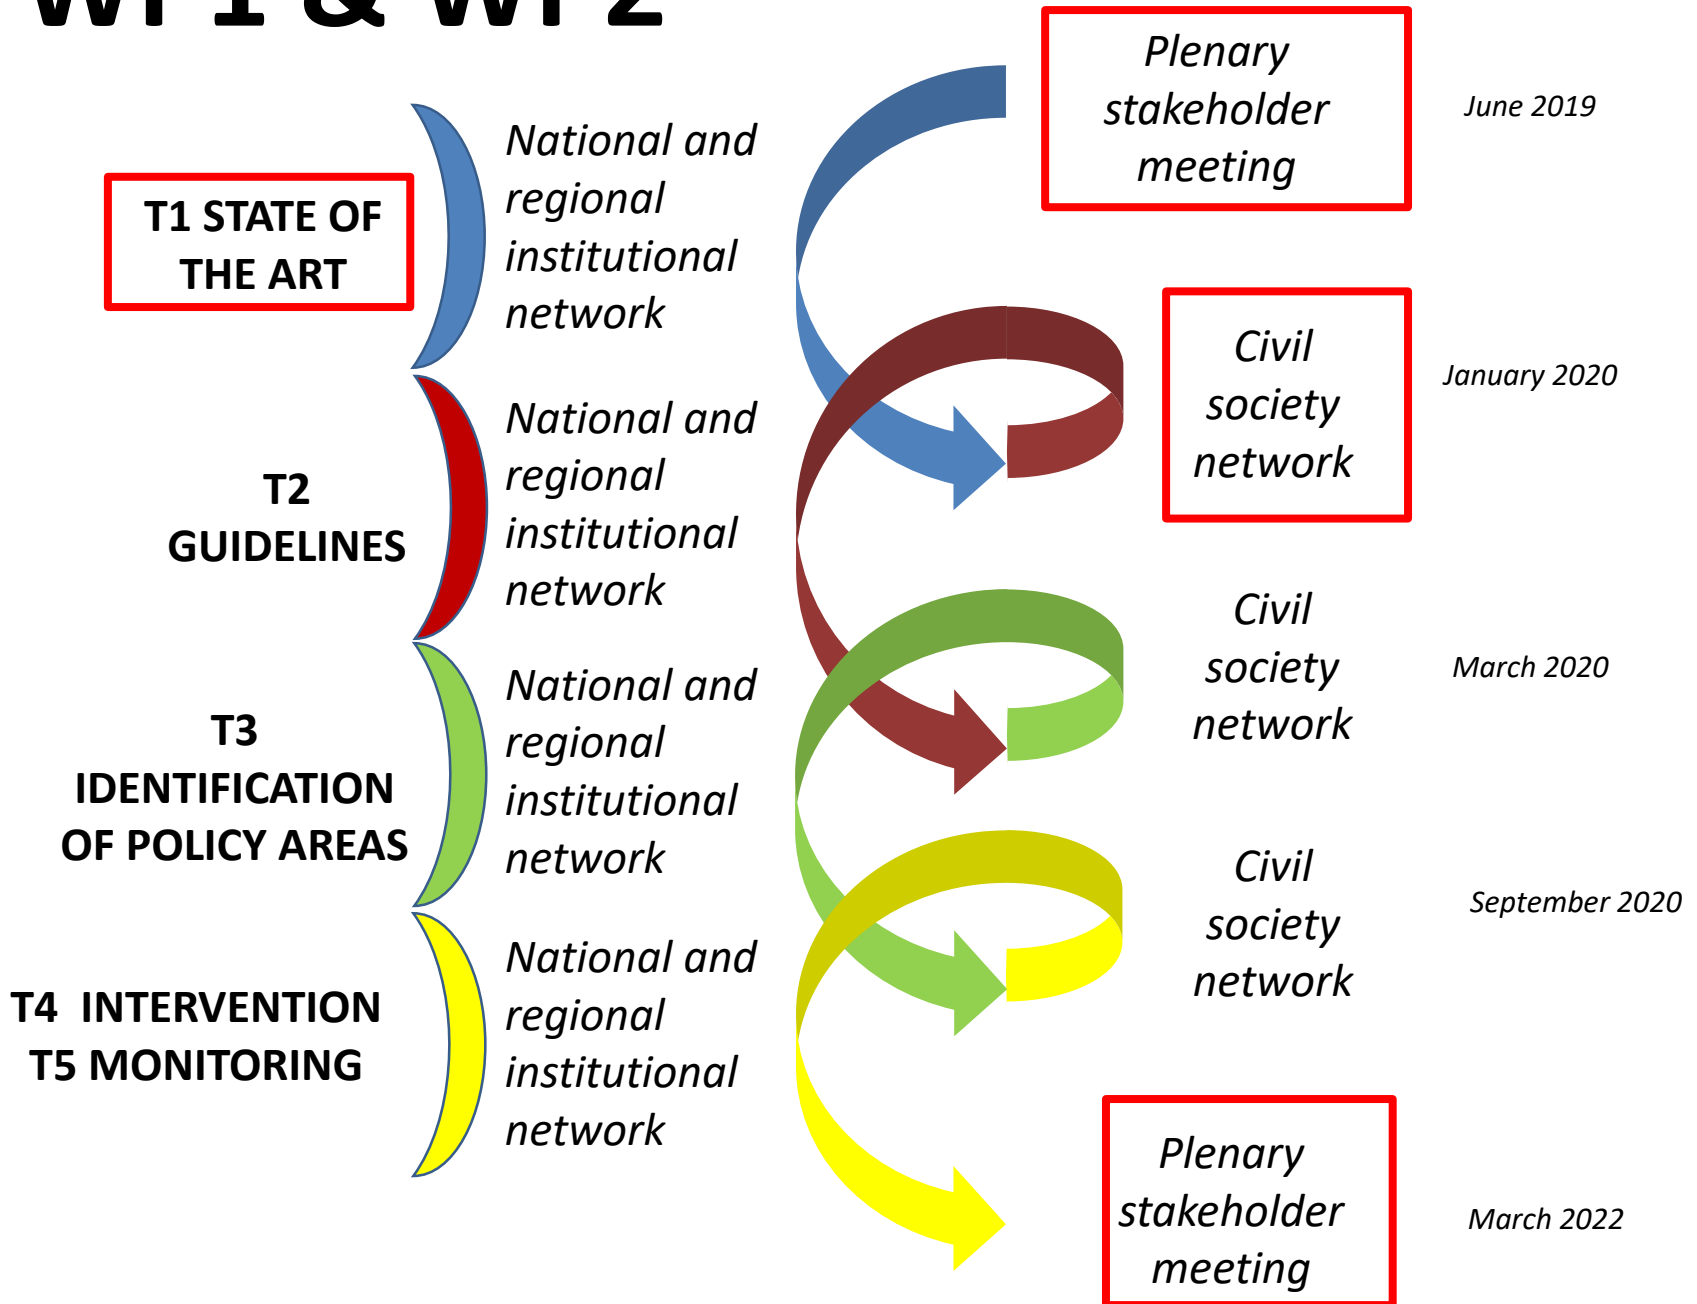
T1 STATE OF THE ART

National and regional institutional network

T2 GUIDELINES

National and regional institutional network

T3 IDENTIFICATION OF POLICY AREAS

National and regional institutional network

T4 INTERVENTION
T5 MONITORING

National and regional institutional network

Plenary stakeholder meeting

June 2019

Civil society network

January 2020

Civil society network

March 2020

Civil society network

September 2020

Plenary stakeholder meeting

March 2022